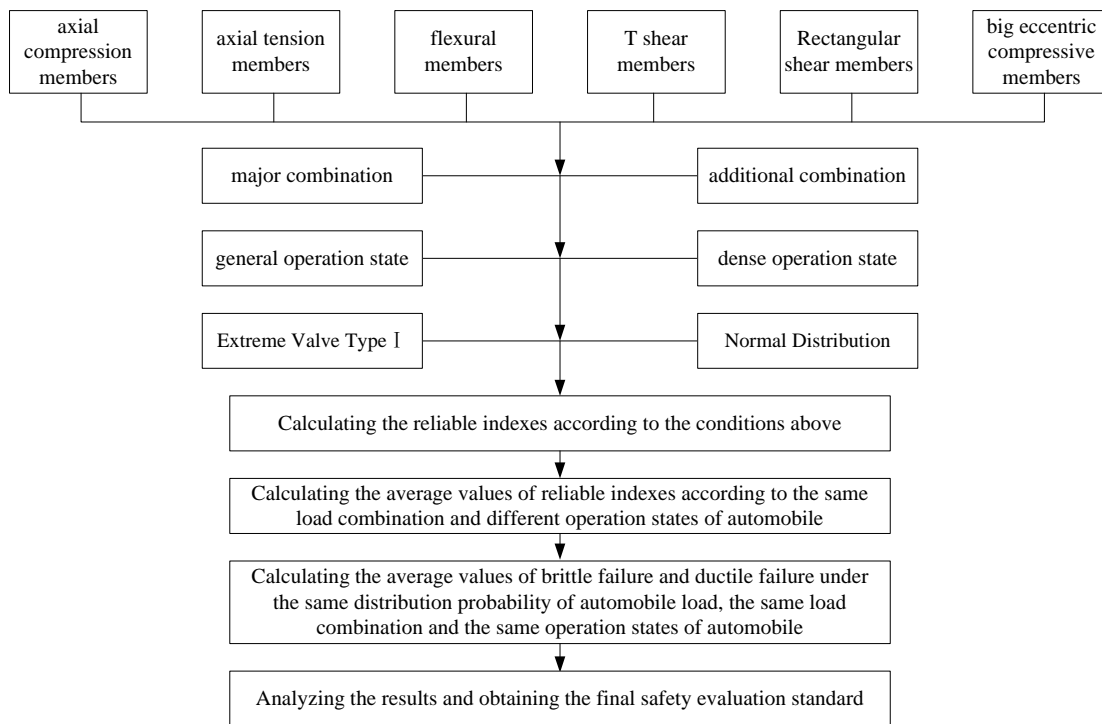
axial compression members

axial tension members

flexural members

T shear members

Rectangular shear members

big eccentric compressive members

major combination

additional combination

general operation state

dense operation state

Extreme Valve Type Ⅰ

Normal Distribution

Calculating the reliable indexes according to the conditions above

Calculating the average values of reliable indexes according to the same load combination and different operation states of automobile

Calculating the average values of brittle failure and ductile failure under the same distribution probability of automobile load, the same load combination and the same operation states of automobile

Analyzing the results and obtaining the final safety evaluation standard